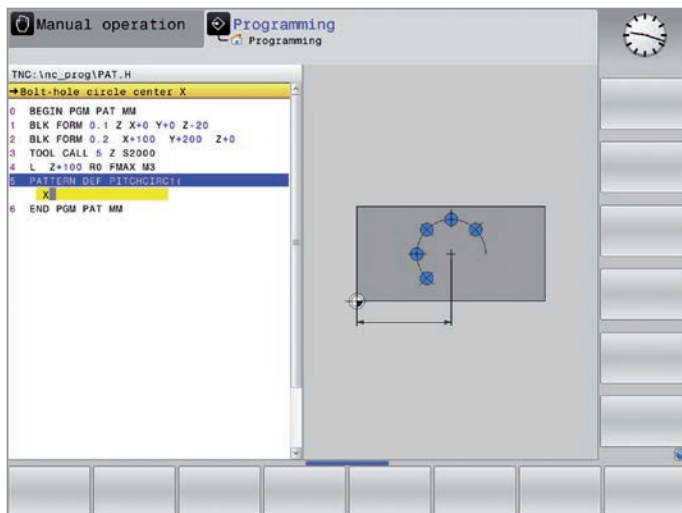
Manual operation

Programming
Programming

TNC:\nc_prog\PAT.H

→Bolt-hole circle center X

0 BEGIN PGM PAT MM
1 BLK FORM 0.1 Z X+0 Y+0 Z-20
2 BLK FORM 0.2 X+100 Y+200 Z+0
3 TOOL CALL 5 Z S2000
4 L Z+100 R0 FMAX M3
5 PATTERN DEF PITCHCIRC1(
X
6 END PGM PAT MM